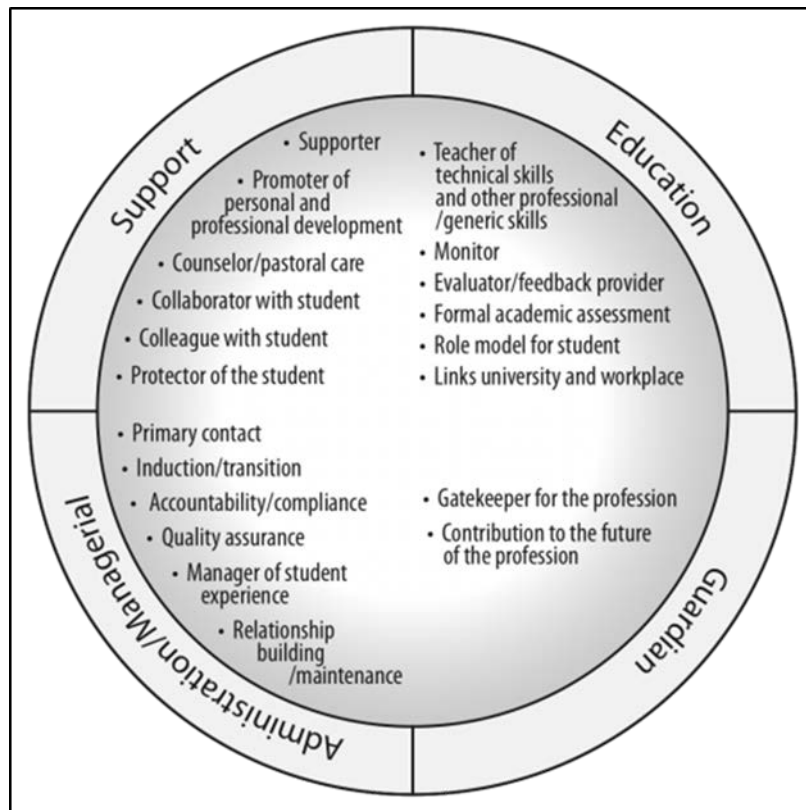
Support

• Supporter
• Promoter of personal and professional development
• Counselor/pastoral care
• Collaborator with student
• Colleague with student
• Protector of the student

Education

• Teacher of technical skills and other professional /generic skills
• Monitor
• Evaluator/feedback provider
• Formal academic assessment
• Role model for student
• Links university and workplace

Administration/Managerial

• Primary contact
• Induction/transition
• Accountability/compliance
• Quality assurance
• Manager of student experience
• Relationship building /maintenance

Guardian

• Gatekeeper for the profession
• Contribution to the future of the profession